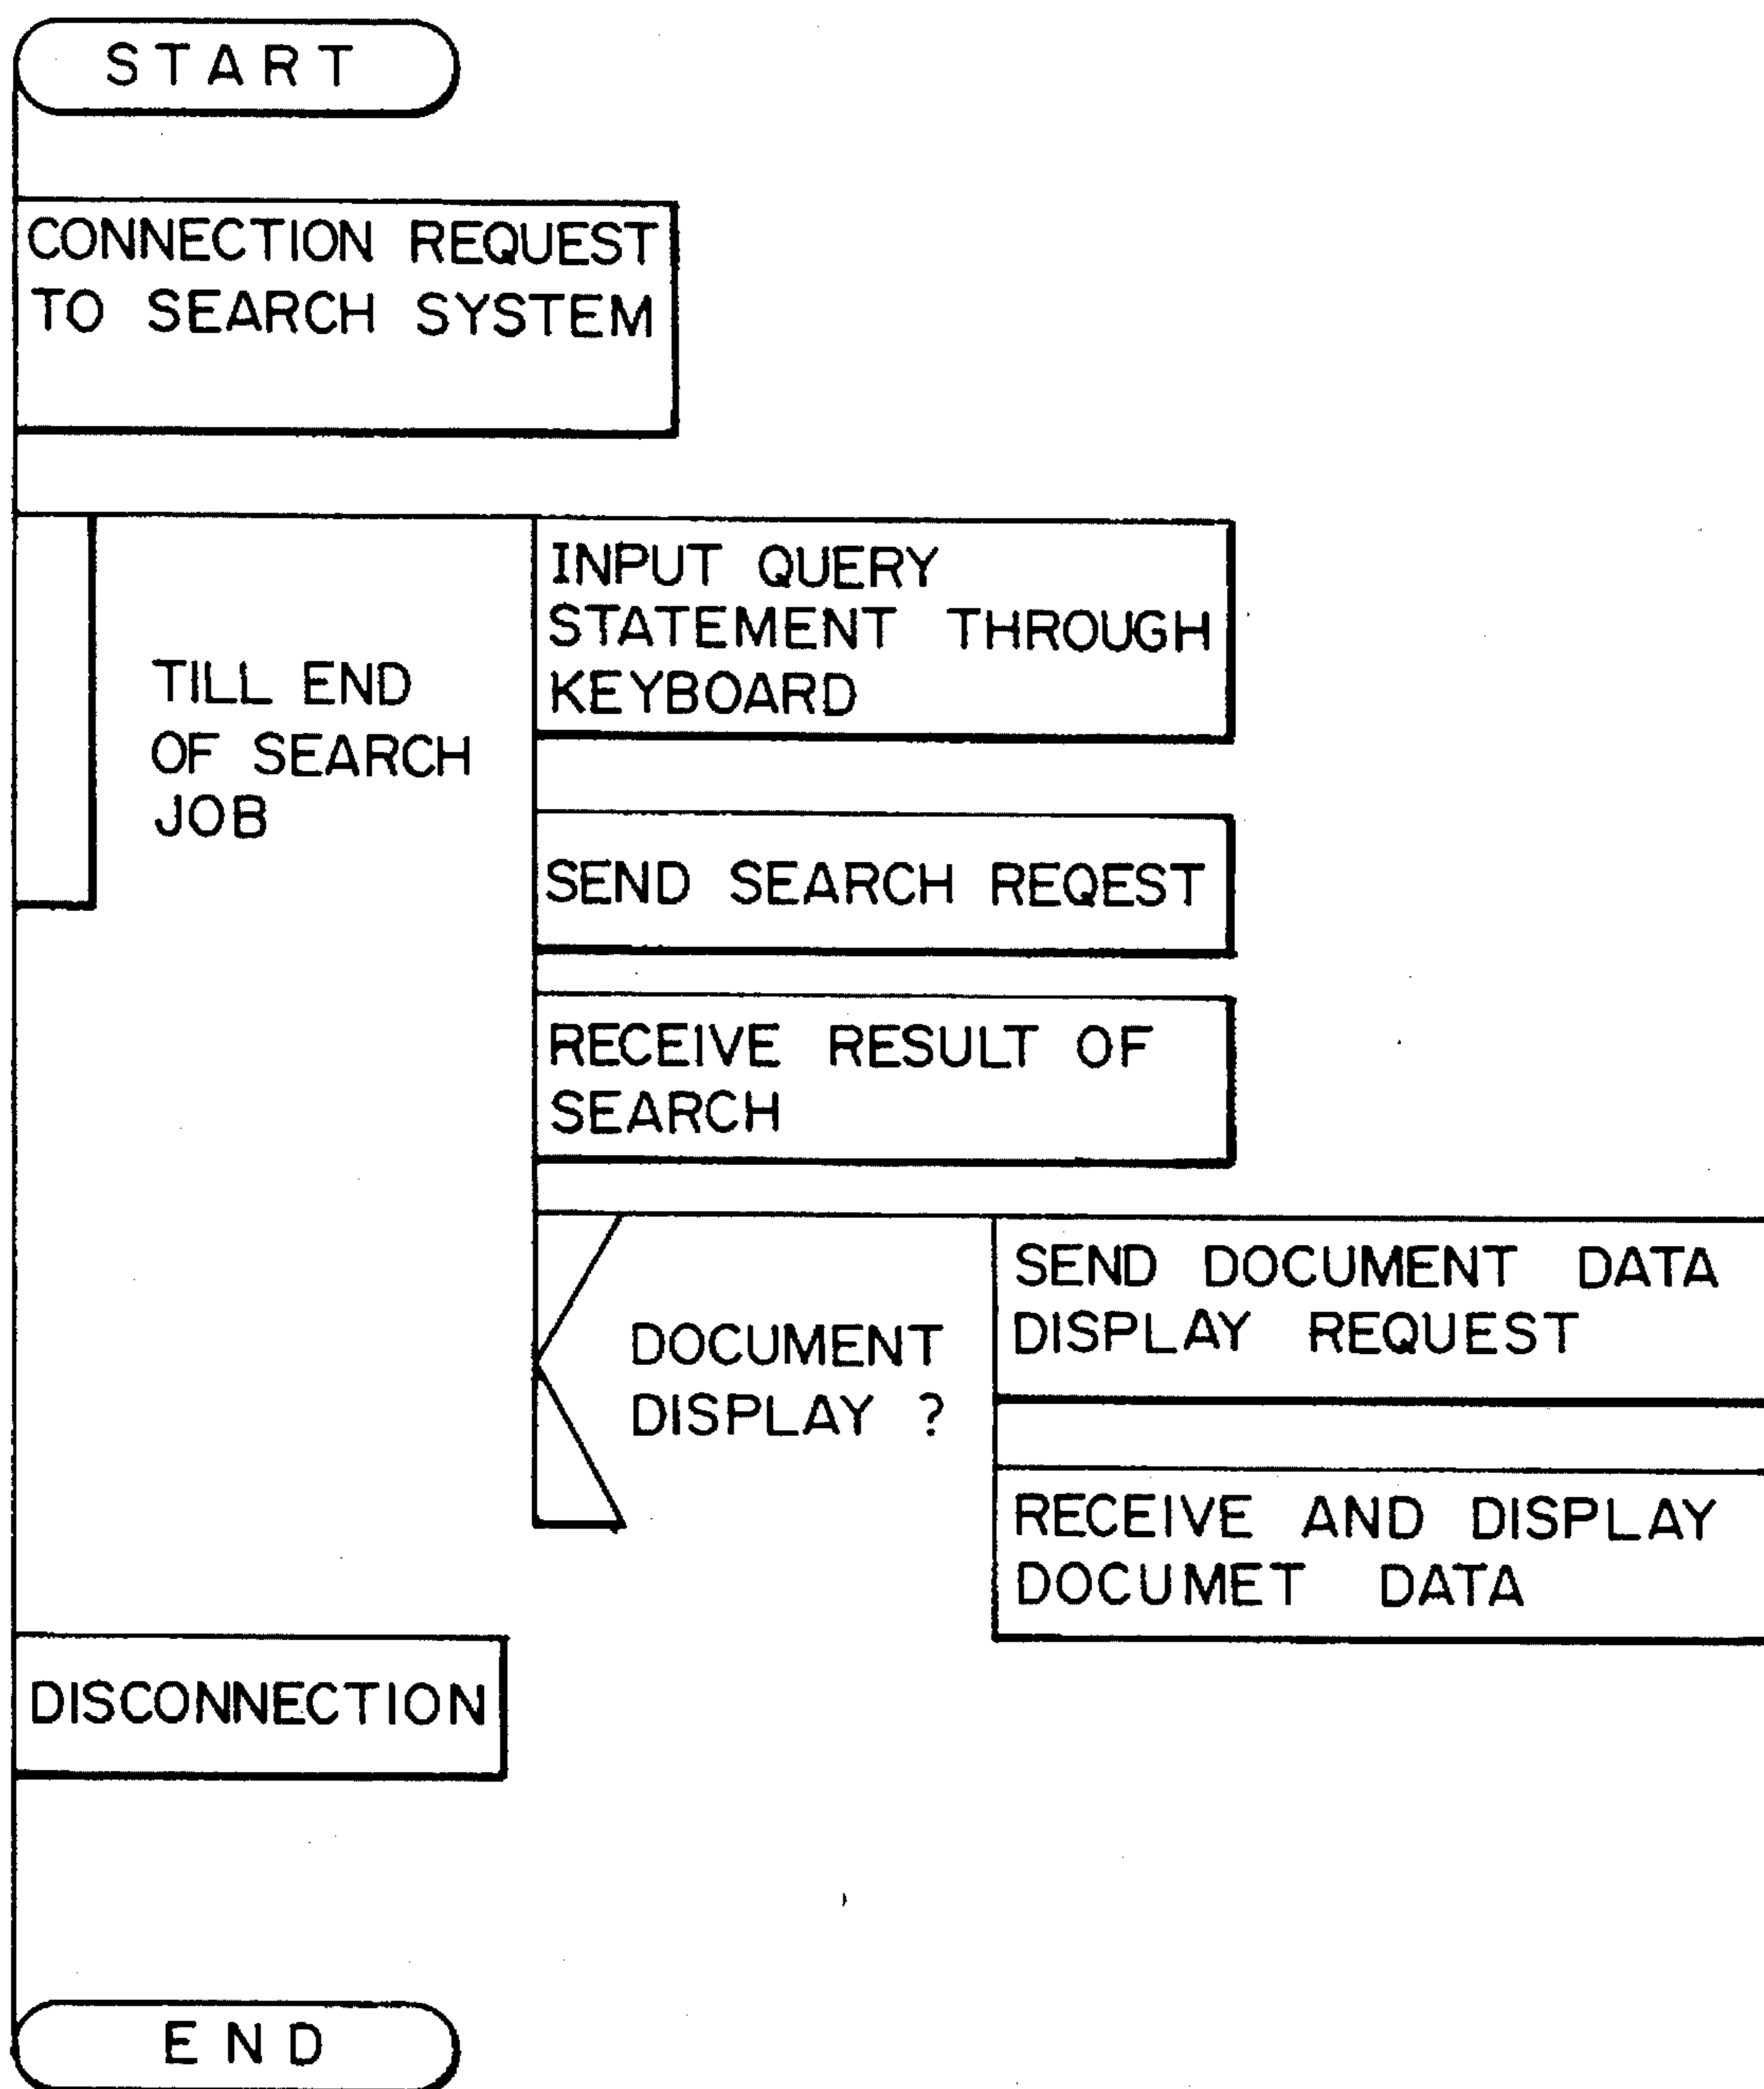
START

CONNECTION REQUEST TO SEARCH SYSTEM

TILL END OF SEARCH JOB

INPUT QUERY STATEMENT THROUGH KEYBOARD

SEND SEARCH REQEST

RECEIVE RESULT OF SEARCH

DOCUMENT DISPLAY ?

SEND DOCUMENT DATA DISPLAY REQUEST

RECEIVE AND DISPLAY DOCUMET DATA

DISCONNECTION

END